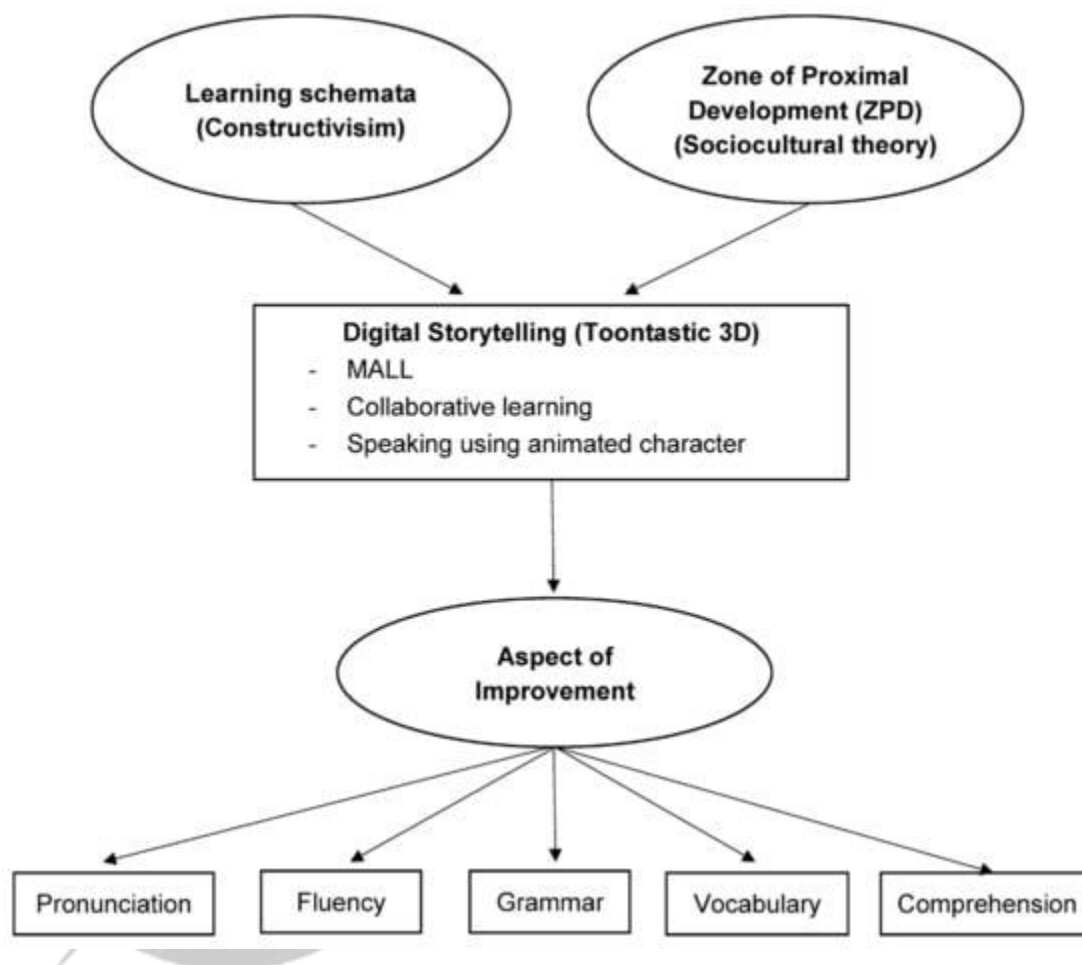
Learning schemata
(Constructivisim)

Zone of Proximal
Development (ZPD)
(Sociocultural theory)

Digital Storytelling (Toontastic 3D)
- MALL
- Collaborative learning
- Speaking using animated character

Aspect of
Improvement

Pronunciation

Fluency

Grammar

Vocabulary

Comprehension